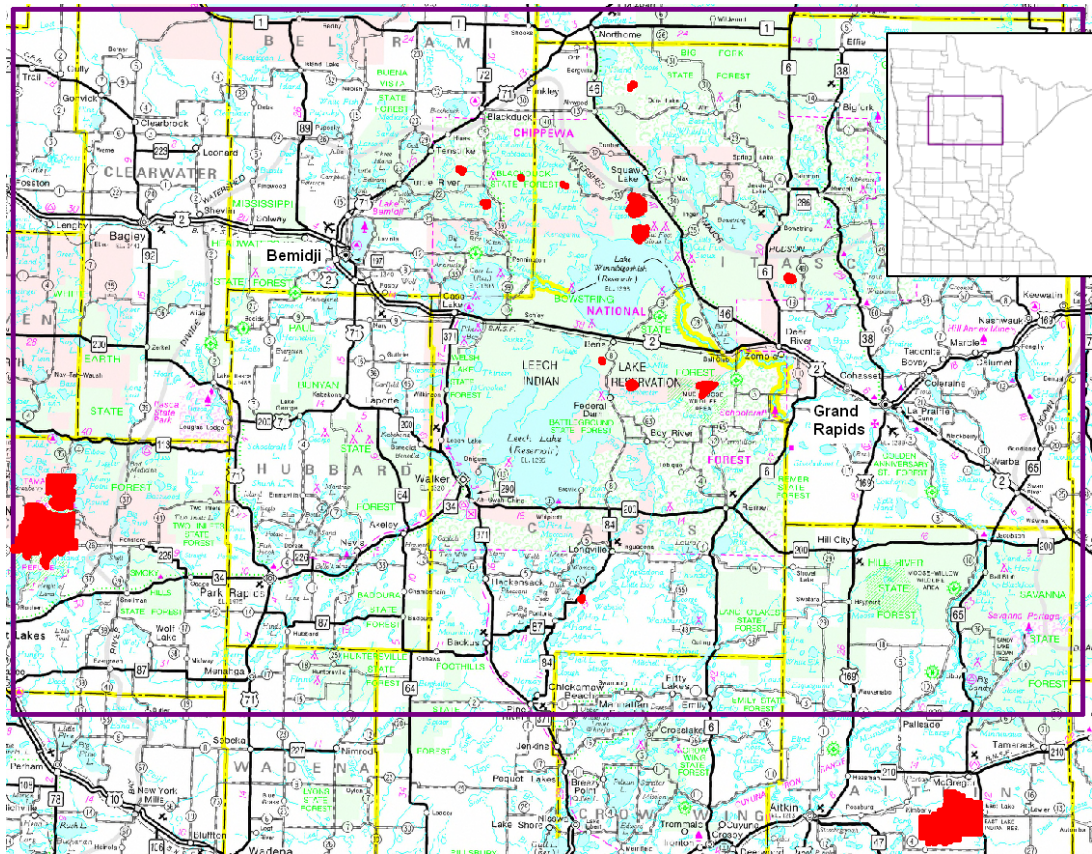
BELTRAMI
CLEARWATER
Bemidji
Bagley
Grand Rapids
Walker
Park Rapids
HUBBARD
CASS
ITASCA
WADENA
CHIPPEWA
NATIONAL
FOREST
LEECH LAKE INDIAN RESERVATION
Leech Lake
Lake Winnibigoshish
BOWSTRING
MISSISSIPPI HEADWATERS STATE FOREST
PAUL BUNYAN STATE FOREST
WHITE EARTH STATE FOREST
BUENA VISTA STATE FOREST
BLACKDUCK STATE FOREST
BIG FORK STATE FOREST
LAND O'LAKES STATE FOREST
HILL RIVER STATE FOREST
SAVANNA STATE FOREST
FOOTHILLS STATE FOREST
BADOURA STATE FOREST
SMOKY HILLS STATE FOREST
TWO INLETS STATE FOREST
HUNTERSVILLE STATE FOREST
GOLDEN ANNIVERSARY STATE FOREST
Blackduck
Squaw Lake
Northome
Deer River
Cohasset
La Prairie
Coleraine
Hill City
Longville
Hackensack
Backus
Pine River
Menahga
Sebeka
Nimrod
Jenkins
Pequot Lakes
Crosslake
Emily
Aitkin
McGregor
Tamarack
Palisade
Remer
Boy River
Federal Dam
Cass Lake
Pennington
Solway
Shevlin
Clearbrook
Gonvick
Fosston
Lengby
Leonard
Bigfork
Effie
Marble
Pengilly
Warba
Zemple
Bena
Laporte
Akeley
Nevis
Wolf Lake
Dorset
Chickamaw Beach
Lake Shore
Brainerd
Motley
Pillager
Tenstrike
Turtle River
Kelliher
Wadena
New York Mills
Bluffton
Perham
Lakes
1
2
6
34
38
46
65
71
72
84
87
89
92
113
169
200
210